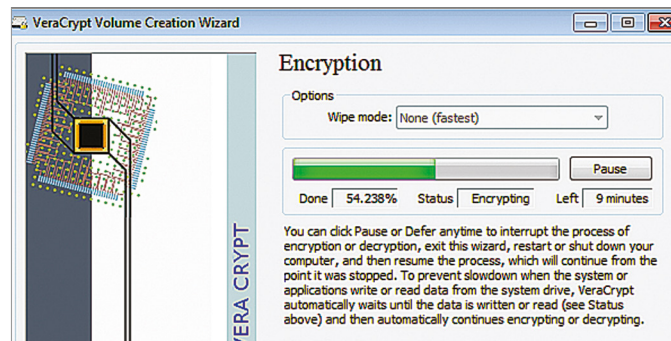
VeraCrypt Volume Creation Wizard

Encryption

Options

Wipe mode: None (fastest)

Pause

Done 54.238% Status Encrypting Left 9 minutes

You can click Pause or Defer anytime to interrupt the process of encryption or decryption, exit this wizard, restart or shut down your computer, and then resume the process, which will continue from the point it was stopped. To prevent slowdown when the system or applications write or read data from the system drive, VeraCrypt automatically waits until the data is written or read (see Status above) and then automatically continues encrypting or decrypting.

VERA CRYPT